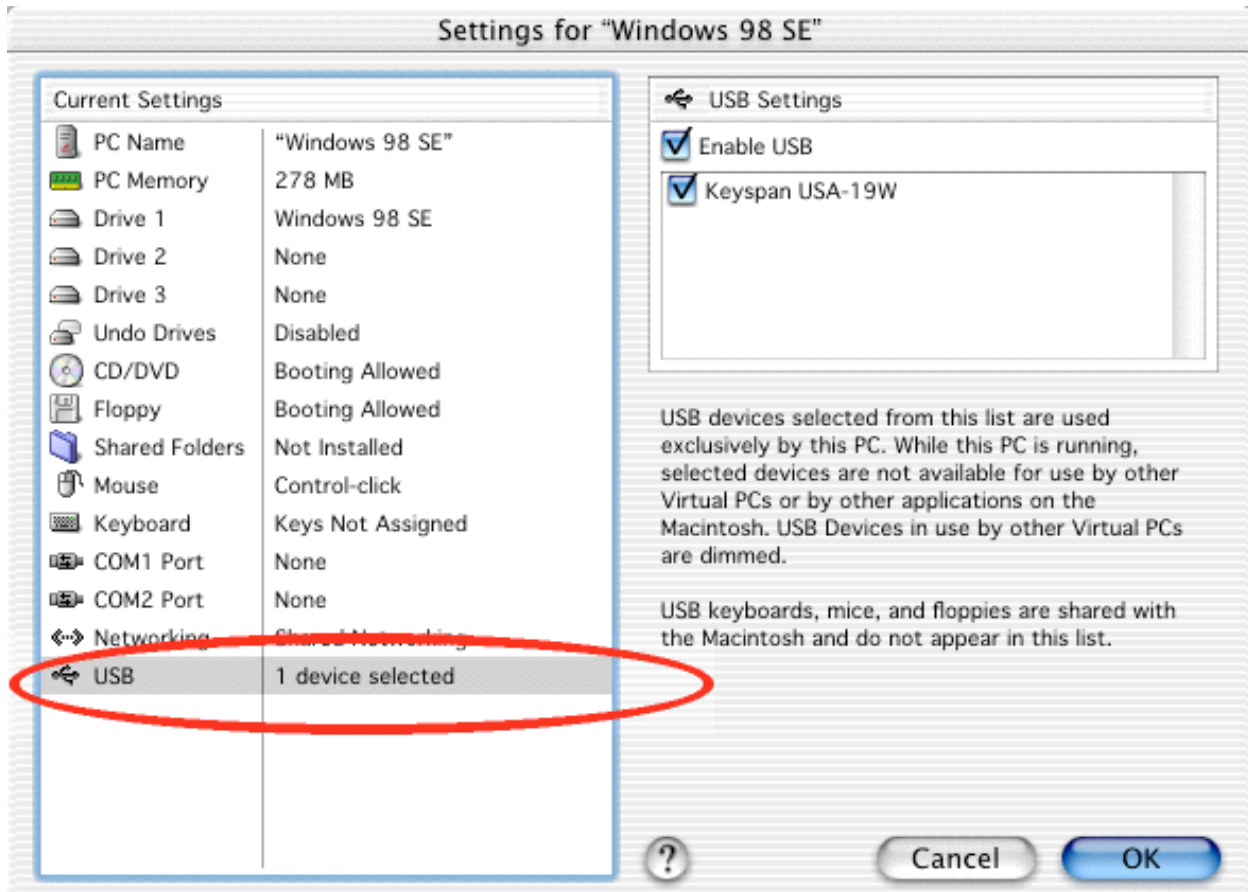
Settings for "Windows 98 SE"

Current Settings

| | |
|---|---|
| PC Name | "Windows 98 SE" |
| PC Memory | 278 MB |
| Drive 1 | Windows 98 SE |
| Drive 2 | None |
| Drive 3 | None |
| Undo Drives | Disabled |
| CD/DVD | Booting Allowed |
| Floppy | Booting Allowed |
| Shared Folders | Not Installed |
| Mouse | Control-click |
| Keyboard | Keys Not Assigned |
| COM1 Port | None |
| COM2 Port | None |
| Networking | Shared Networking |
| USB | 1 device selected |

USB Settings

Enable USB

Keyspan USA-19W

USB devices selected from this list are used exclusively by this PC. While this PC is running, selected devices are not available for use by other Virtual PCs or by other applications on the Macintosh. USB Devices in use by other Virtual PCs are dimmed.

USB keyboards, mice, and floppies are shared with the Macintosh and do not appear in this list.

?

Cancel

OK